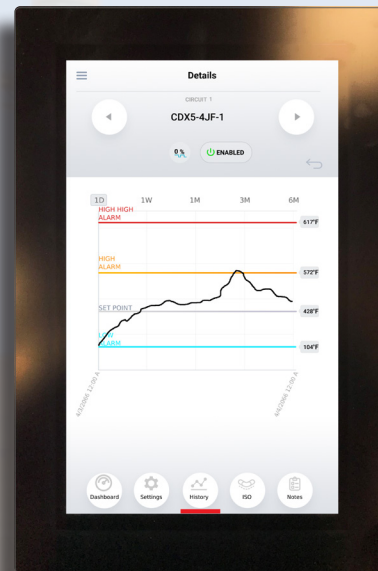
Details

CIRCUIT 1
CDX5-4JF-1

0 %
ENABLED

1D 1W 1M 3M 6M

HIGH HIGH ALARM
617°F

HIGH ALARM
572°F

SET POINT
428°F

LOW ALARM
104°F

4/5/2018 12:00 A
4/6/2018 12:00 A

Dashboard
Settings
History
ISO
Notes